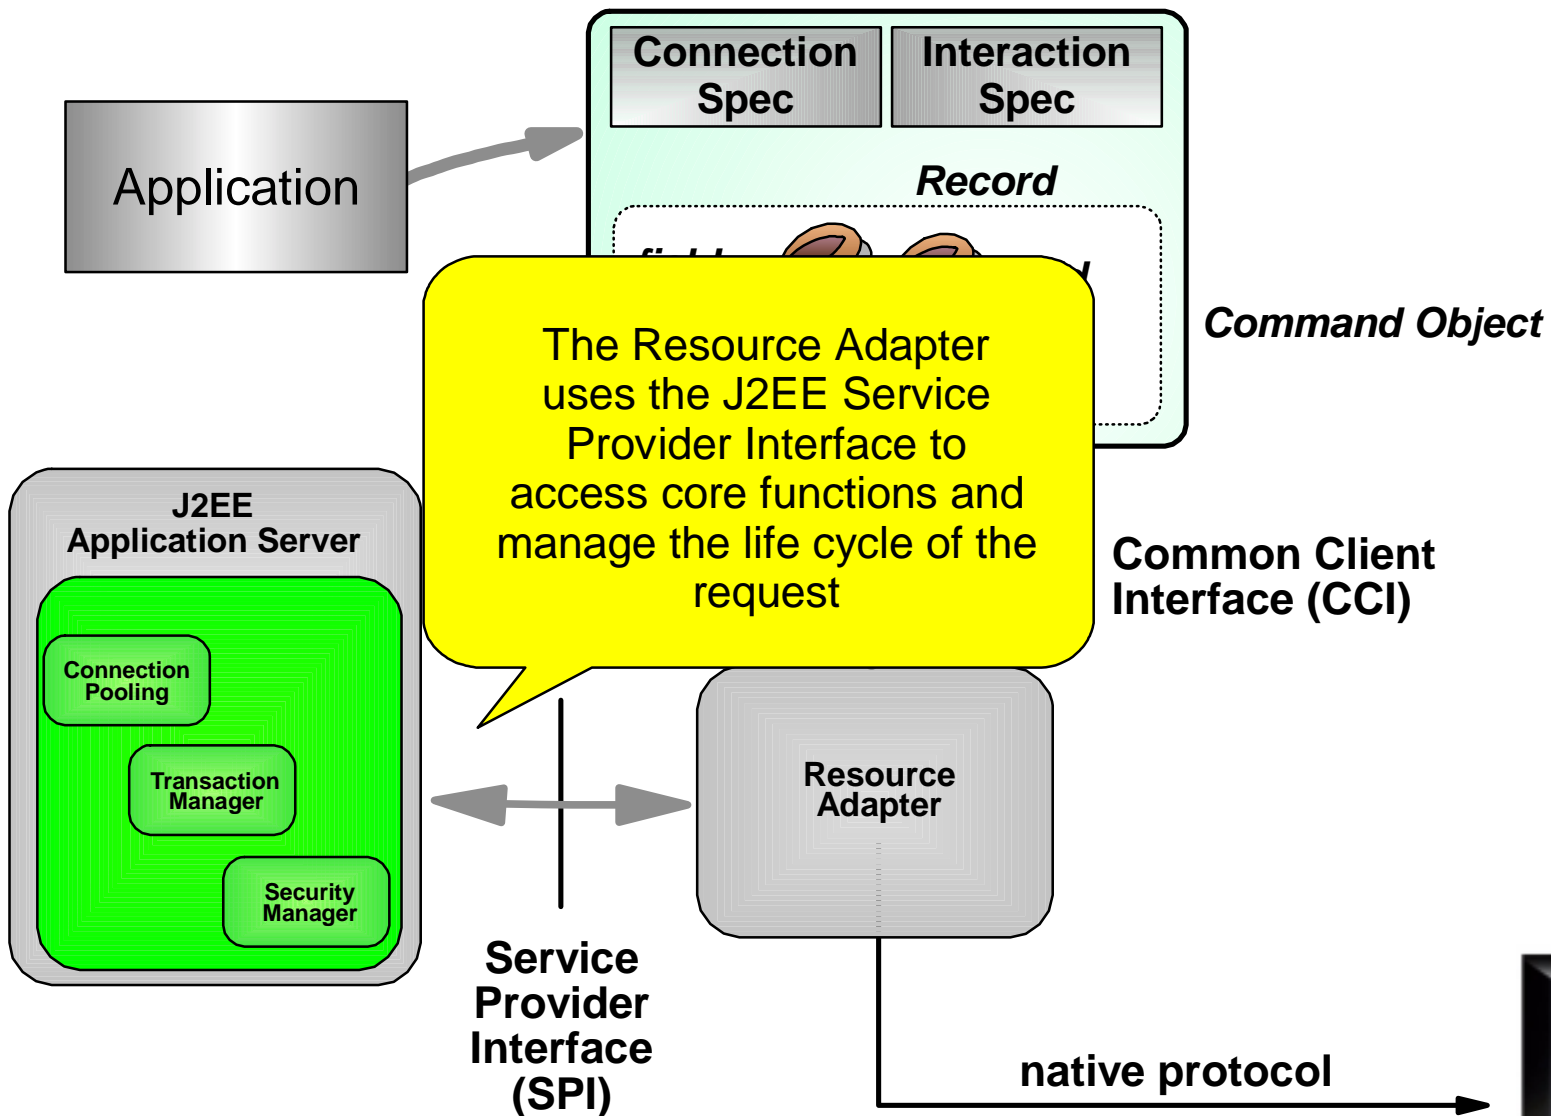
Application

Connection Spec

Interaction Spec

Record

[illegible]

Command Object

The Resource Adapter uses the J2EE Service Provider Interface to access core functions and manage the life cycle of the request

Common Client Interface (CCI)

J2EE Application Server

Connection Pooling

Transaction Manager

Security Manager

Resource Adapter

Service Provider Interface (SPI)

native protocol